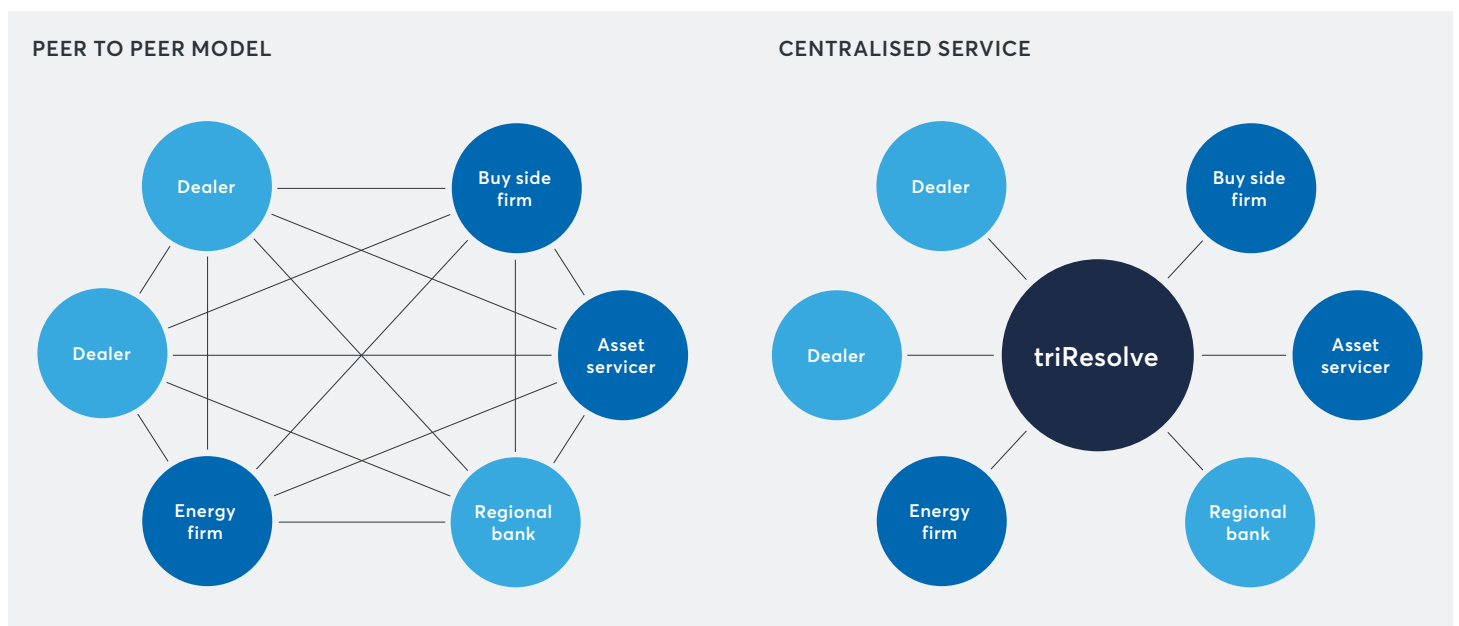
PEER TO PEER MODEL

Dealer

Buy side firm

Dealer

Asset servicer

Energy firm

Regional bank

CENTRALISED SERVICE

Dealer

Buy side firm

Dealer

triResolve

Asset servicer

Energy firm

Regional bank